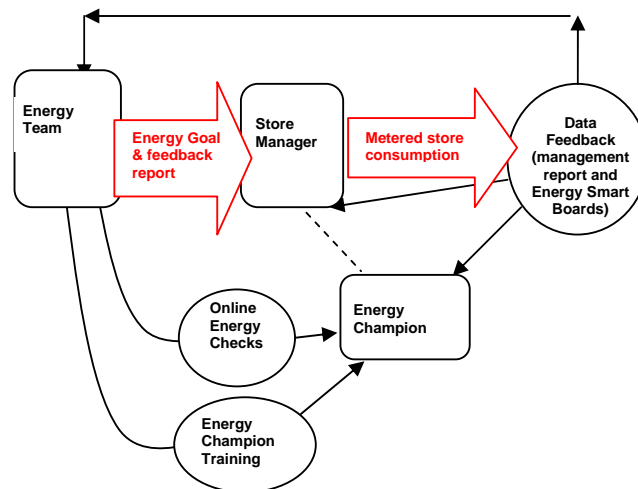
Energy Team

Energy Goal & feedback report

Store Manager

Metered store consumption

Data Feedback (management report and Energy Smart Boards)

Online Energy Checks

Energy Champion

Energy Champion Training